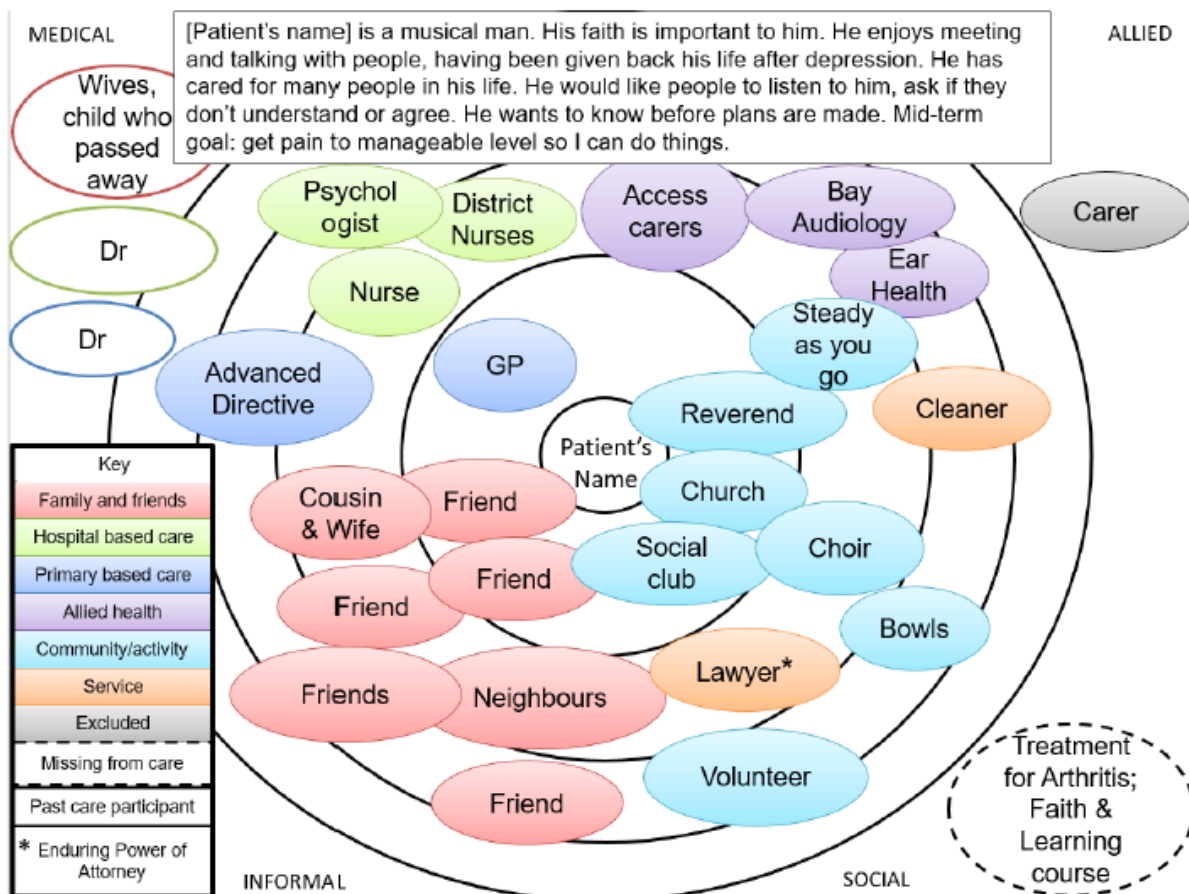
MEDICAL

[Patient's name] is a musical man. His faith is important to him. He enjoys meeting and talking with people, having been given back his life after depression. He has cared for many people in his life. He would like people to listen to him, ask if they don't understand or agree. He wants to know before plans are made. Mid-term goal: get pain to manageable level so I can do things.

ALLIED

Wives, child who passed away

Dr

Dr

Psychologist

District Nurses

Access carers

Bay Audiology

Ear Health

Carer

Nurse

Steady as you go

Advanced Directive

GP

Cleaner

Reverend

Patient's Name

Key
Family and friends
Hospital based care
Primary based care
Allied health
Community/activity
Service
Excluded
Missing from care
Past care participant
* Enduring Power of Attorney

Cousin & Wife

Friend

Church

Social club

Choir

Friend

Friend

Bowls

Lawyer*

Friends

Neighbours

Volunteer

Treatment for Arthritis; Faith & Learning course

Friend

INFORMAL

SOCIAL